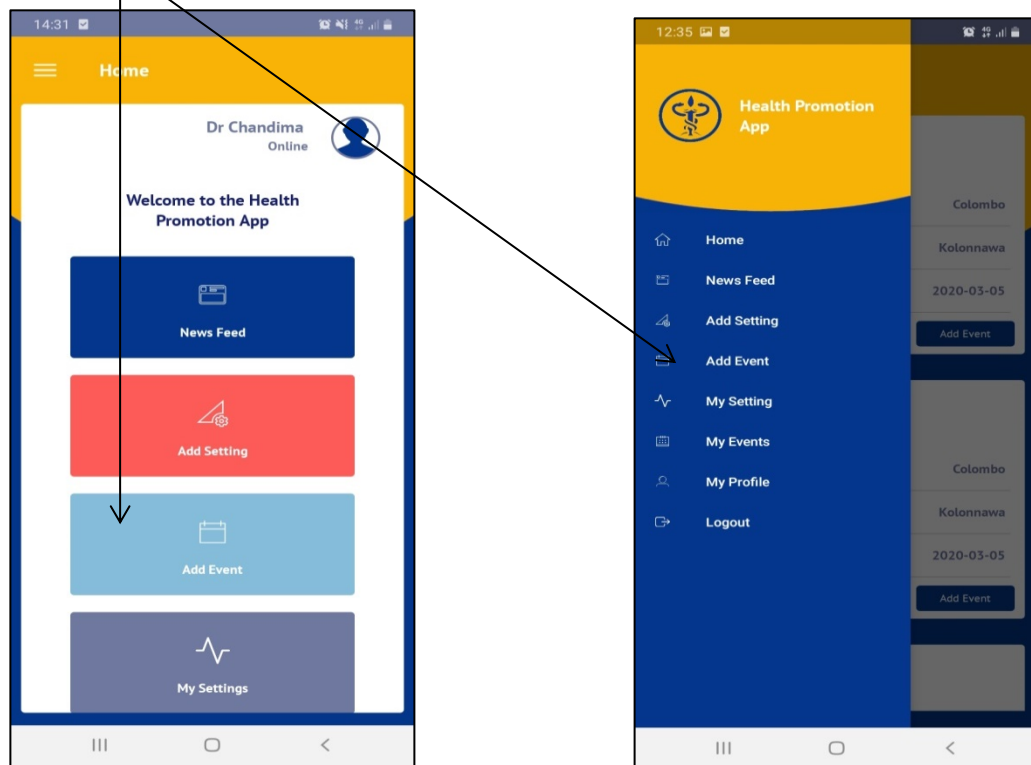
14:31

Home

Dr Chandima
Online

Welcome to the Health Promotion App

News Feed

Add Setting

Add Event

My Settings

12:35

Health Promotion App

Home
News Feed
Add Setting
Add Event
My Setting
My Events
My Profile
Logout

Colombo
Kolonnawa
2020-03-05
Add Event

Colombo
Kolonnawa
2020-03-05
Add Event